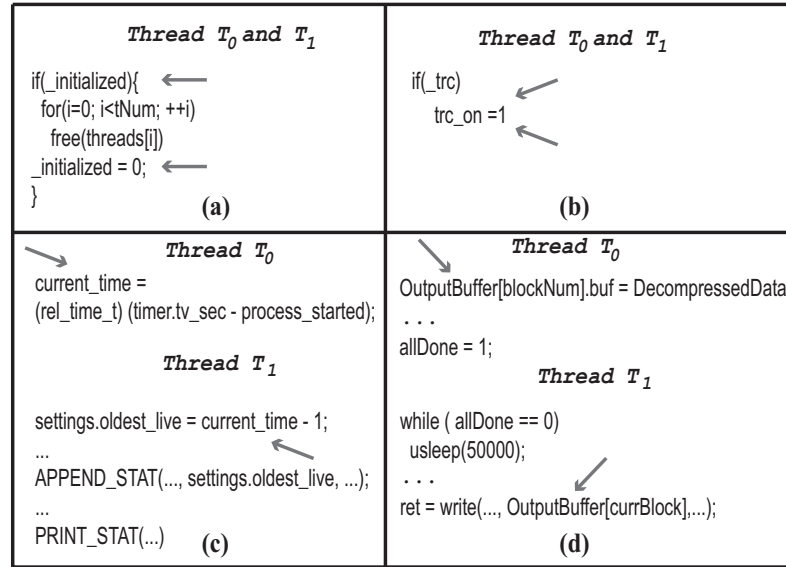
| Thread $T_0$ and $T_1$ | Thread $T_0$ and $T_1$ |
|---|---|
| if(_initialized){ <br> for(i=0; i<tNum; ++i) <br> free(threads[i]) <br> _initialized = 0; <br> } <br> (a) | if(_trc) <br> trc_on =1 <br> (b) |
| Thread $T_0$ <br> current_time = <br> (rel_time_t) (timer.tv_sec - process_started); <br> Thread $T_1$ <br> settings.oldest_live = current_time - 1; <br> ... <br> APPEND_STAT(..., settings.oldest_live, ...); <br> ... <br> PRINT_STAT(...) <br> (c) | Thread $T_0$ <br> OutputBuffer[blockNum].buf = DecompressedData <br> . . . <br> allDone = 1; <br> Thread $T_1$ <br> while ( allDone == 0) <br> usleep(50000); <br> . . . <br> ret = write(..., OutputBuffer[currBlock],...); <br> (d) |